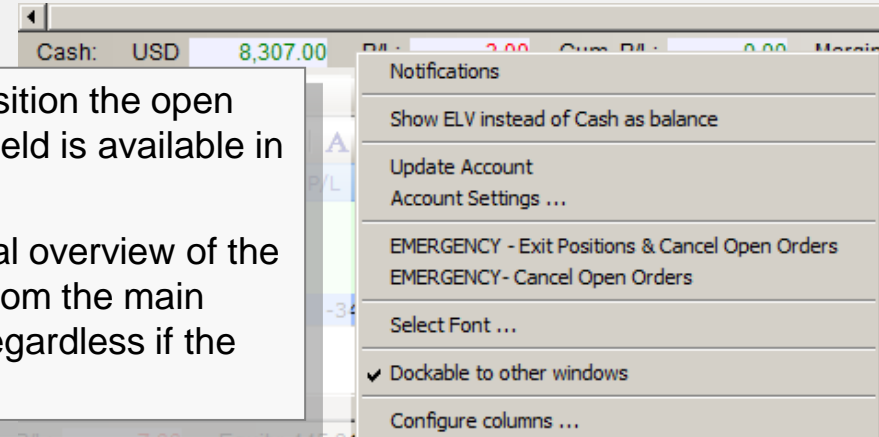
Cash: USD 8,307.00 P/L: -3.00 Cum. P/L: 0.00 Margin

sition the open
eld is available in

al overview of the
om the main
egardless if the

P/L

-34

Notifications

Show ELV instead of Cash as balance

Update Account
Account Settings ...

EMERGENCY - Exit Positions & Cancel Open Orders
EMERGENCY- Cancel Open Orders

Select Font ...

✔ Dockable to other windows

Configure columns ...